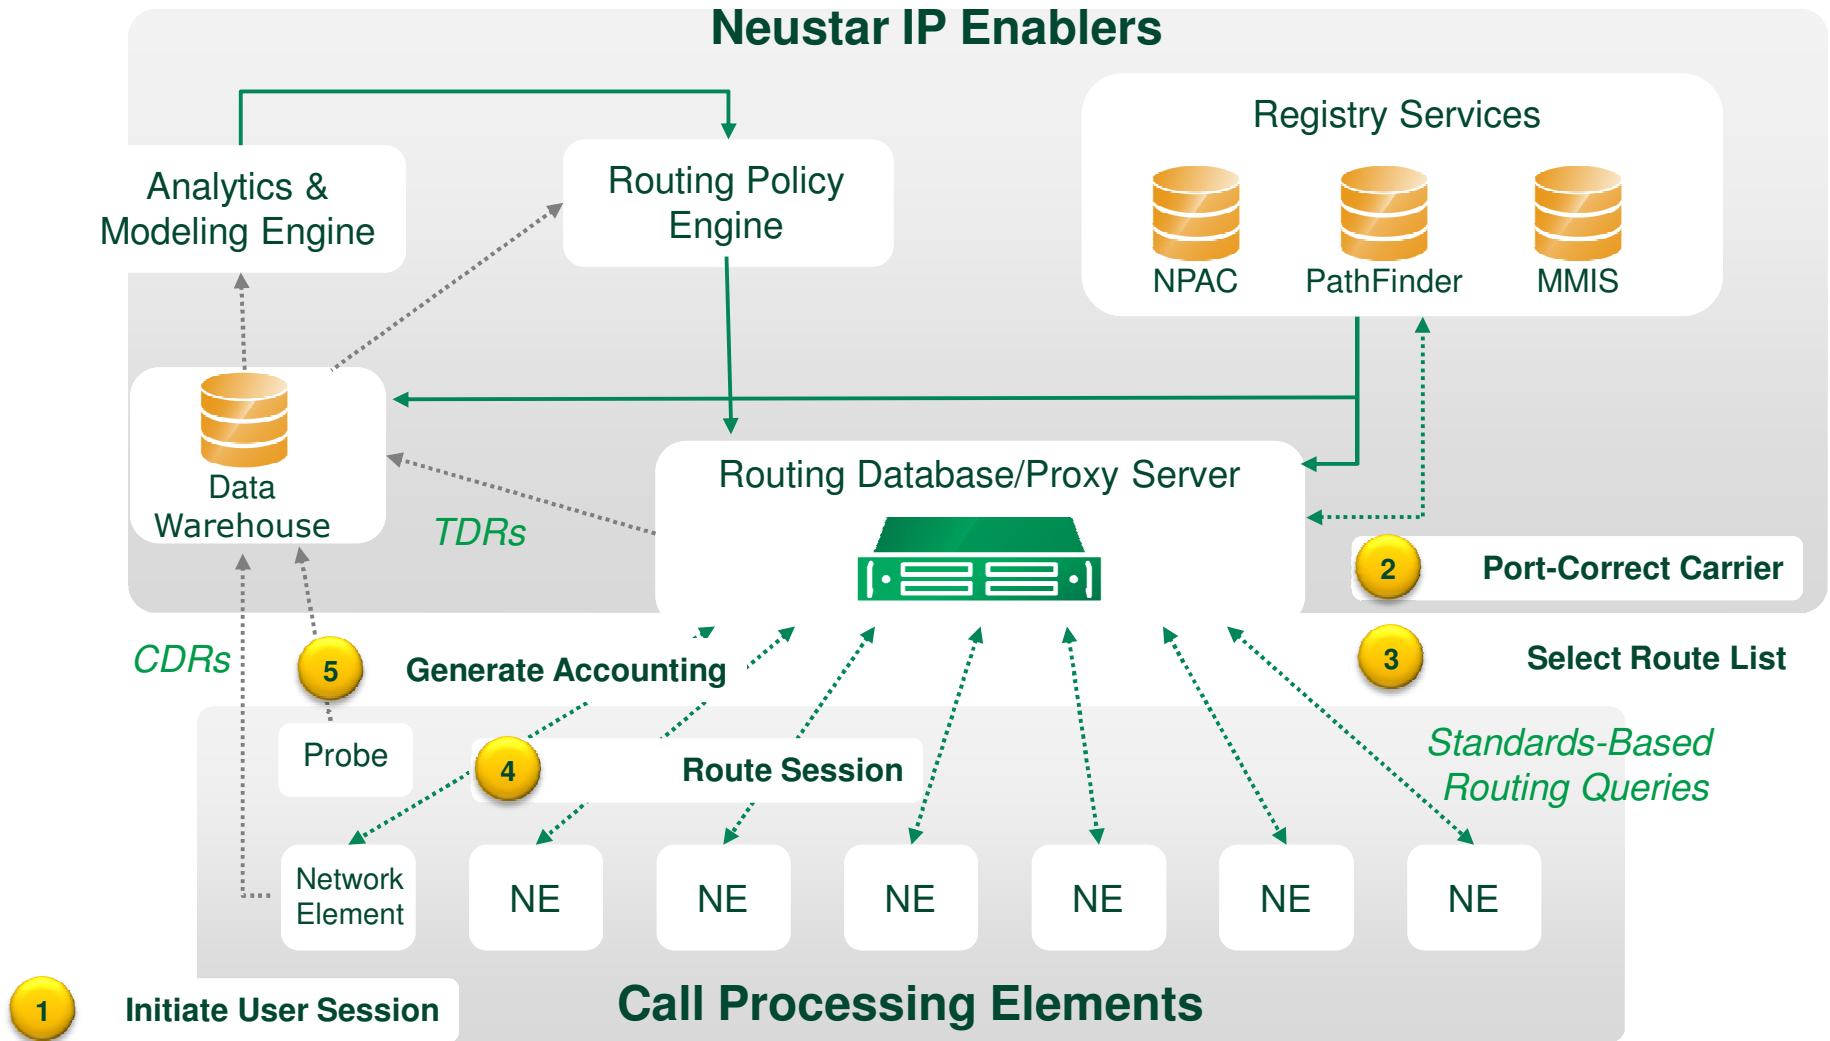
Neustar IP Enablers

Analytics & Modeling Engine

Routing Policy Engine

Registry Services

NPAC

PathFinder

MMIS

Data Warehouse

Routing Database/Proxy Server

TDRs

2 Port-Correct Carrier

CDRs

5 Generate Accounting

3 Select Route List

Probe

4 Route Session

Standards-Based Routing Queries

Network Element

NE

NE

NE

NE

NE

NE

1 Initiate User Session

Call Processing Elements